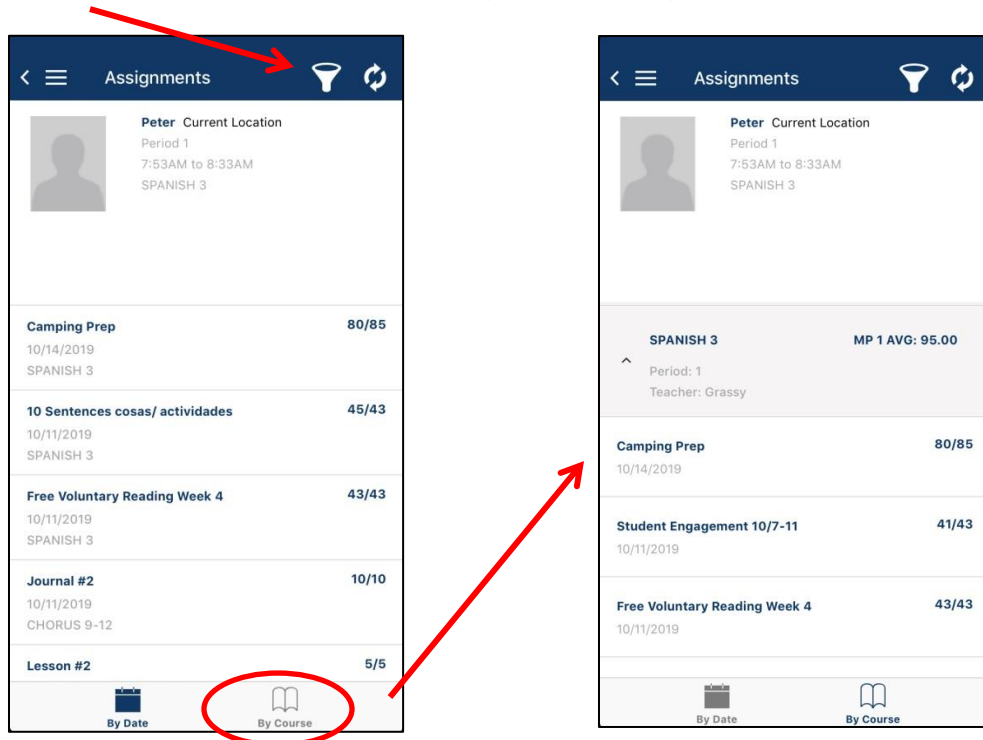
Assignments

Peter Current Location
Period 1
7:53AM to 8:33AM
SPANISH 3

Camping Prep 80/85
10/14/2019
SPANISH 3

10 Sentences cosas/ actividades 45/43
10/11/2019
SPANISH 3

Free Voluntary Reading Week 4 43/43
10/11/2019
SPANISH 3

Journal #2 10/10
10/11/2019
CHORUS 9-12

Lesson #2 5/5

By Date
By Course

Assignments

Peter Current Location
Period 1
7:53AM to 8:33AM
SPANISH 3

SPANISH 3 MP 1 AVG: 95.00
Period: 1
Teacher: Grassy

Camping Prep 80/85
10/14/2019

Student Engagement 10/7-11 41/43
10/11/2019

Free Voluntary Reading Week 4 43/43
10/11/2019

By Date
By Course